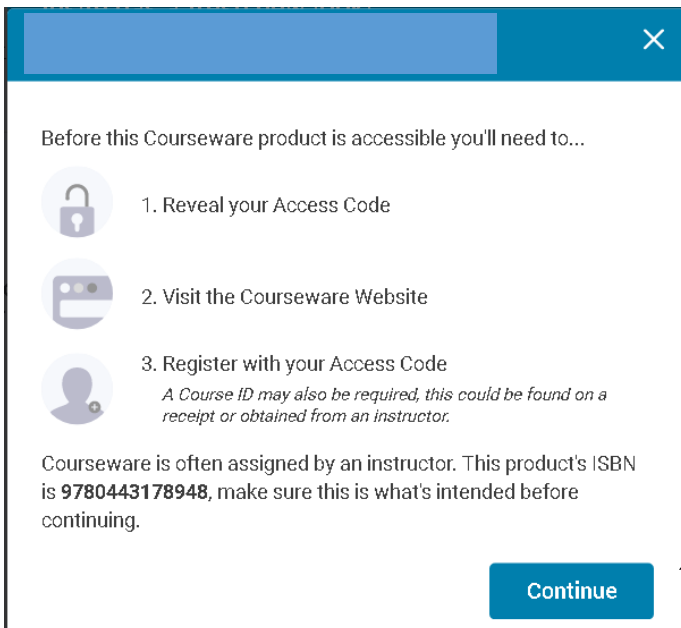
Before this Courseware product is accessible you'll need to...

1. Reveal your Access Code

2. Visit the Courseware Website

3. Register with your Access Code
A Course ID may also be required, this could be found on a receipt or obtained from an instructor.

Courseware is often assigned by an instructor. This product's ISBN is 9780443178948, make sure this is what's intended before continuing.

Continue